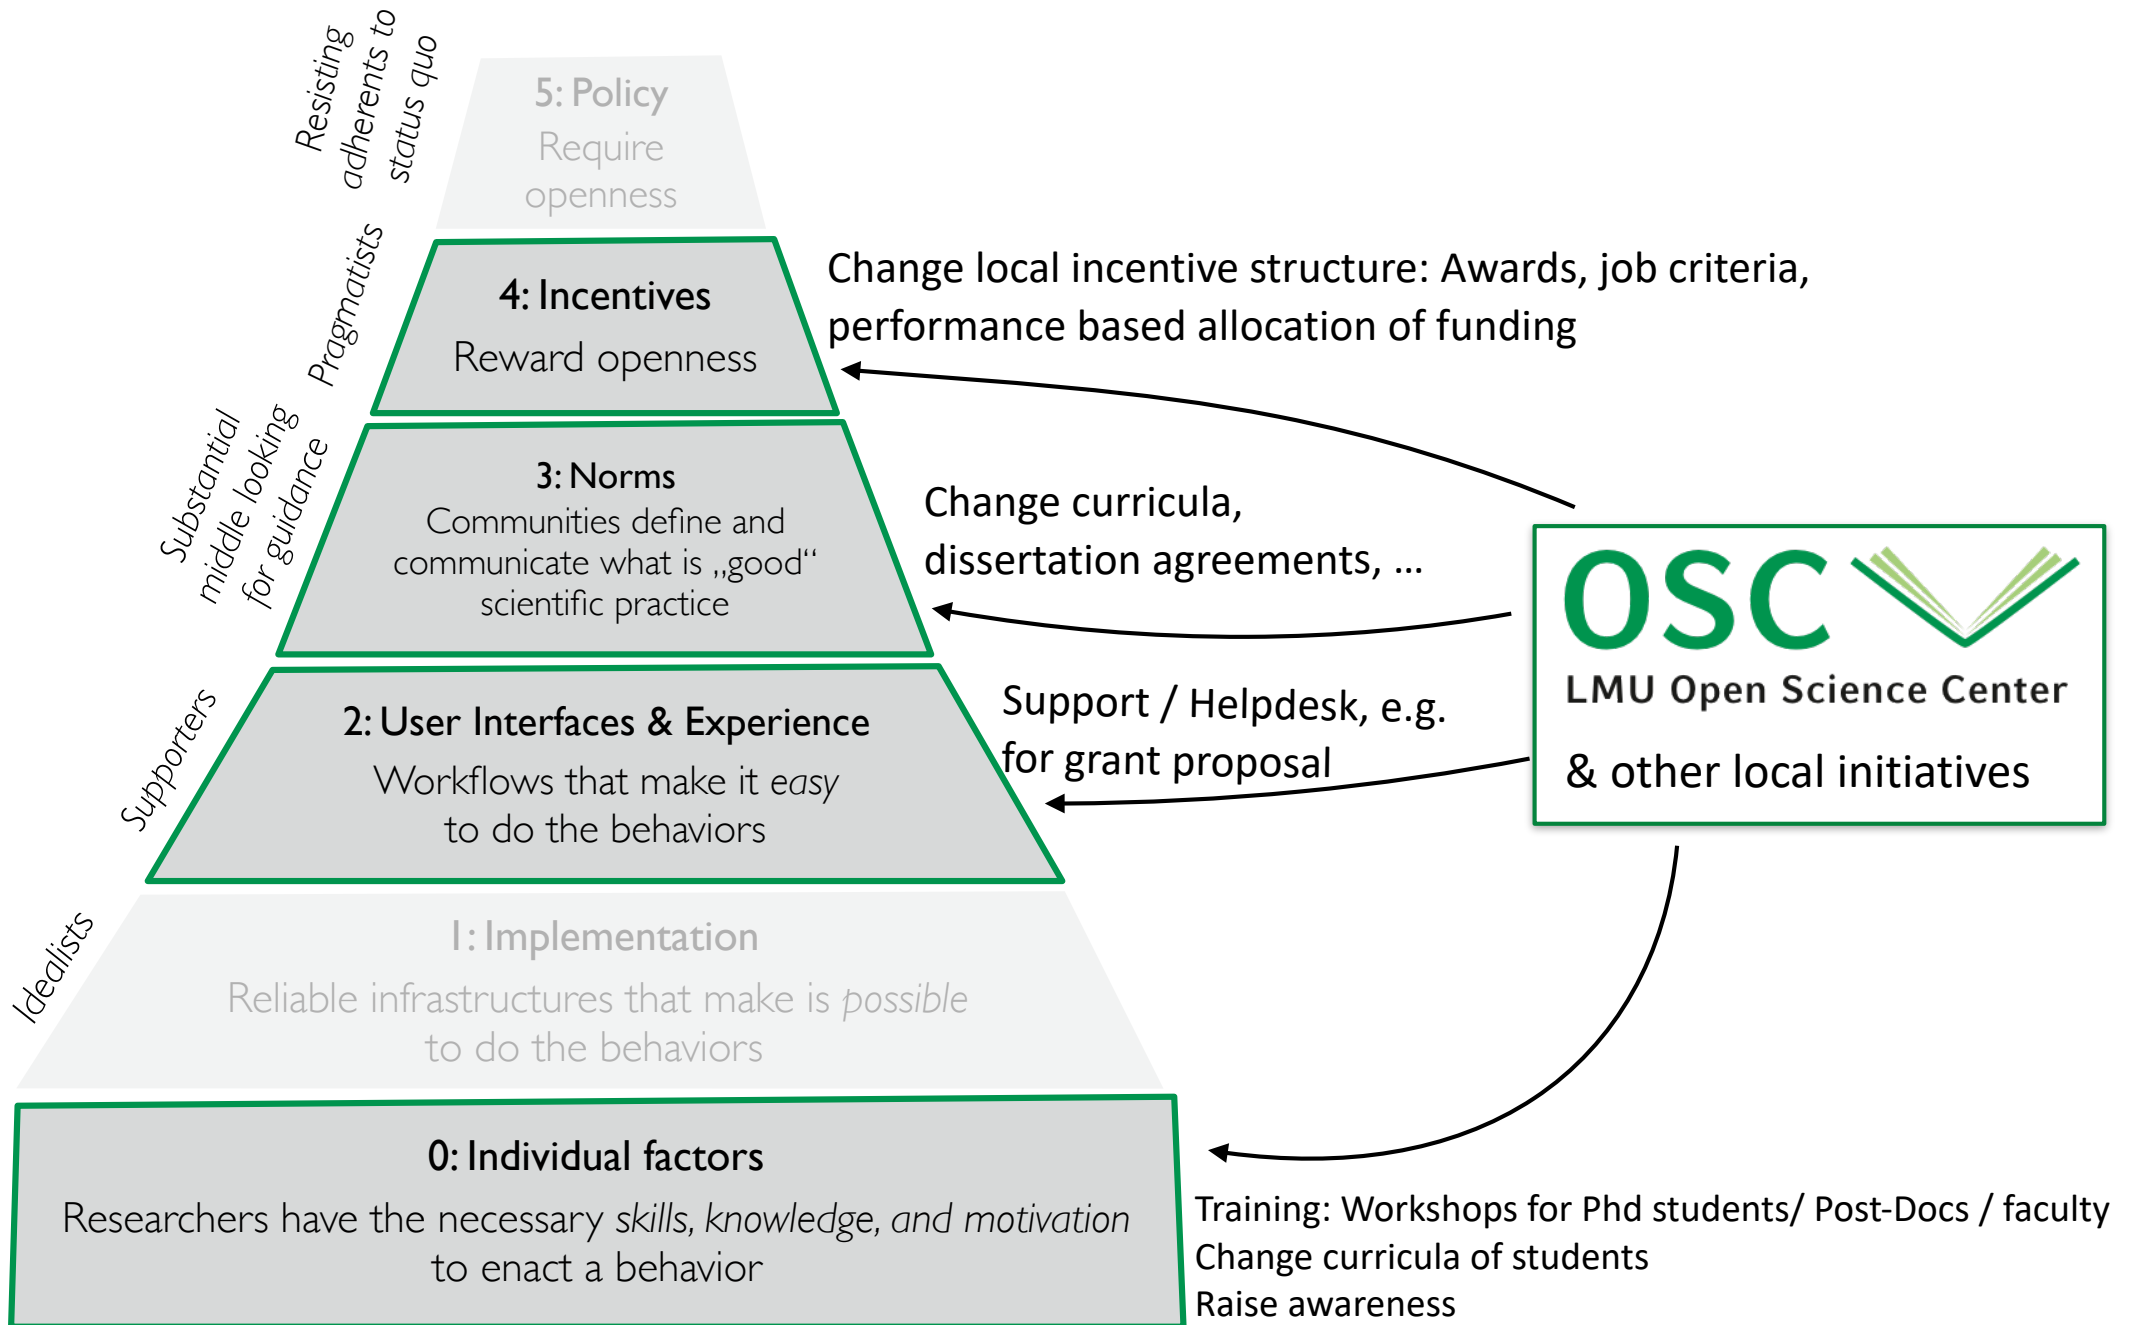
Resisting adherents to status quo

5: Policy
Require openness

Pragmatists

4: Incentives
Reward openness

Change local incentive structure: Awards, job criteria, performance based allocation of funding

Substantial middle looking for guidance

3: Norms
Communities define and communicate what is „good“ scientific practice

Change curricula, dissertation agreements, …

OSC
LMU Open Science Center
& other local initiatives

Supporters

2: User Interfaces & Experience
Workflows that make it *easy* to do the behaviors

Support / Helpdesk, e.g. for grant proposal

Idealists

1: Implementation
Reliable infrastructures that make is *possible* to do the behaviors

0: Individual factors
Researchers have the necessary *skills, knowledge, and motivation* to enact a behavior

Training: Workshops for Phd students/ Post-Docs / faculty
Change curricula of students
Raise awareness